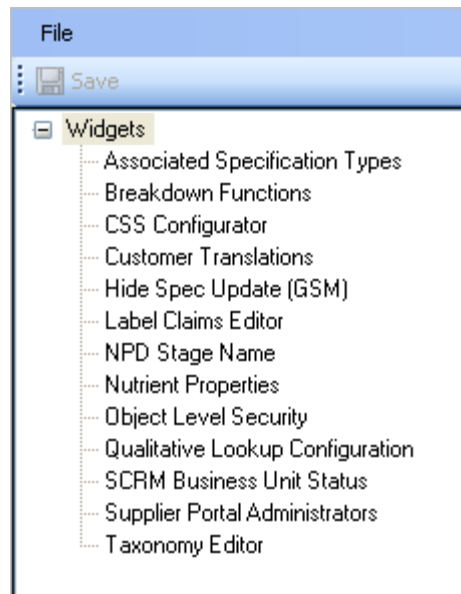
File

Save

Widgets
Associated Specification Types
Breakdown Functions
CSS Configurator
Customer Translations
Hide Spec Update (GSM)
Label Claims Editor
NPD Stage Name
Nutrient Properties
Object Level Security
Qualitative Lookup Configuration
SCRM Business Unit Status
Supplier Portal Administrators
Taxonomy Editor